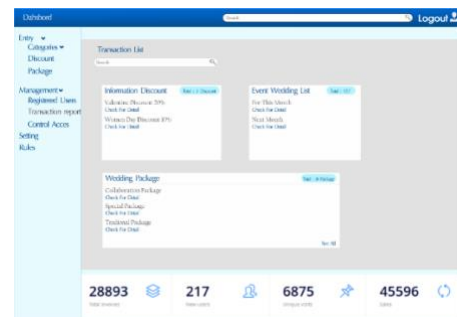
Dashboard

Search

Logout

Entry
Categories
Discount
Package

Management
Registered Users
Transaction report
Control Acces
Setting
Rules

Transaction List

Search

Information Discount
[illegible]
Valentine Discount 20%
Check For Detail
Women Day Discount 10%
Check For Detail

Event Wedding List
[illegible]
For This Month
Check For Detail
Next Month
Check For Detail

Wedding Package
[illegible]
Collaboration Package
Check For Detail
Special Package
Check For Detail
Tradional Package
Check For Detail
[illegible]

28893
Total reviews

217
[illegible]

6875
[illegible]

45596
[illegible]